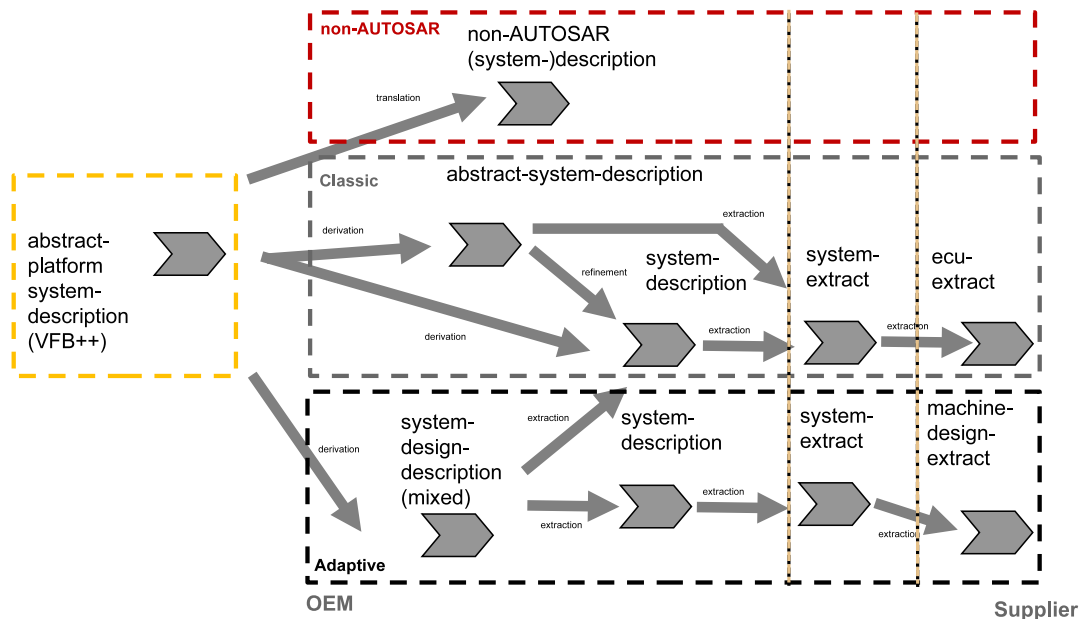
non-AUTOSAR
non-AUTOSAR (system-)description
translation
Classic
abstract-system-description
abstract-platform system-description (VFB++)
derivation
extraction
refinement
system-description
system-extract
ecu-extract
derivation
extraction
extraction
derivation
system-design-description (mixed)
extraction
system-description
system-extract
machine-design-extract
extraction
extraction
extraction
Adaptive
OEM
Supplier